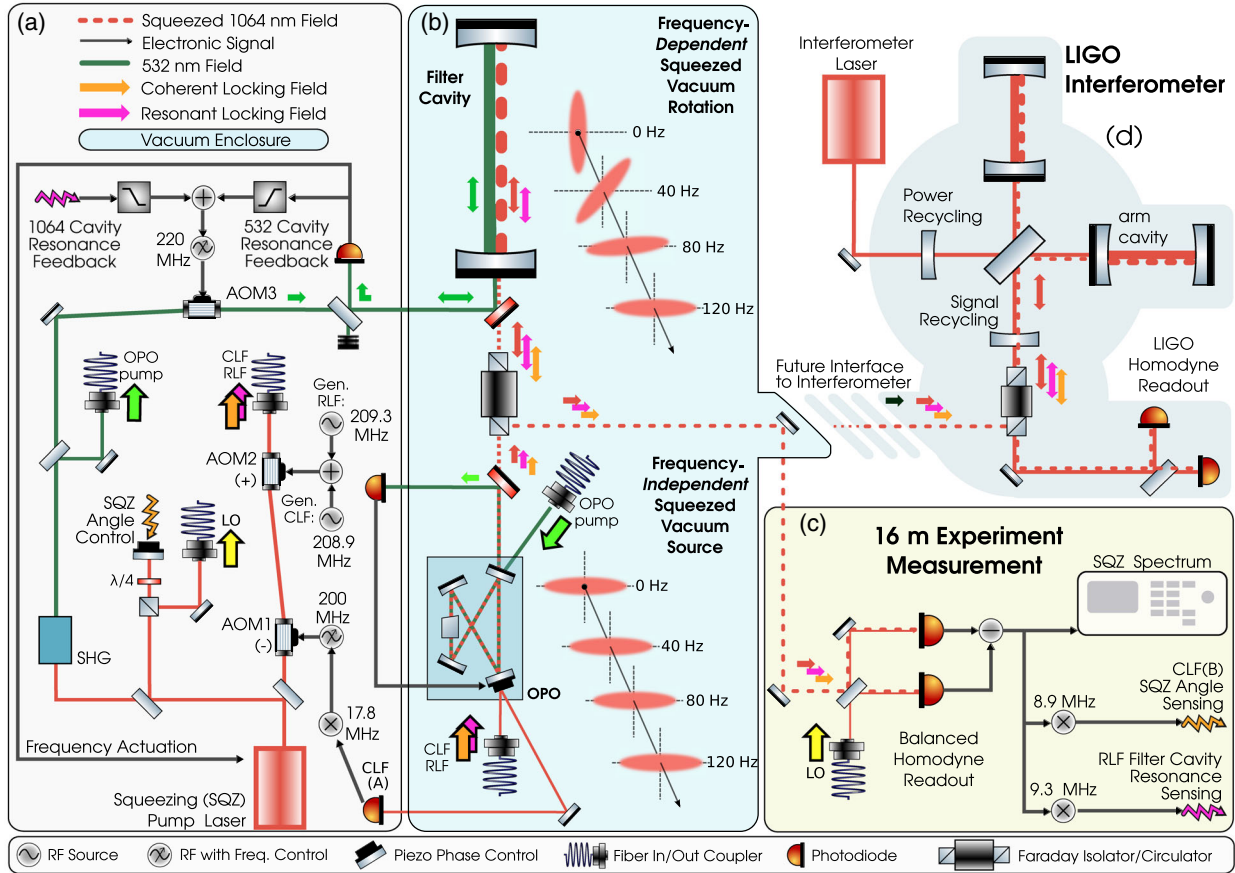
(a)

Squeezed 1064 nm Field
Electronic Signal
532 nm Field
Coherent Locking Field
Resonant Locking Field
Vacuum Enclosure

1064 Cavity Resonance Feedback
220 MHz
532 Cavity Resonance Feedback
AOM3
OPO pump
CLF RLF
Gen. RLF: 209.3 MHz
AOM2 (+)
Gen. CLF: 208.9 MHz
SQZ Angle Control
LO
λ/4
200 MHz
AOM1 (-)
SHG
17.8 MHz
Frequency Actuation
CLF (A)
Squeezing (SQZ) Pump Laser

(b)

Filter Cavity
Frequency-*Dependent* Squeezed Vacuum Rotation
0 Hz
40 Hz
80 Hz
120 Hz
Frequency-*Independent* Squeezed Vacuum Source
OPO pump
0 Hz
40 Hz
80 Hz
120 Hz
OPO
CLF RLF

Interferometer Laser
LIGO Interferometer
(d)
Power Recycling
arm cavity
Signal Recycling
Future Interface to Interferometer
LIGO Homodyne Readout

(c)
16 m Experiment Measurement
SQZ Spectrum
CLF(B) SQZ Angle Sensing
8.9 MHz
LO
Balanced Homodyne Readout
9.3 MHz
RLF Filter Cavity Resonance Sensing

RF Source
RF with Freq. Control
Piezo Phase Control
Fiber In/Out Coupler
Photodiode
Faraday Isolator/Circulator